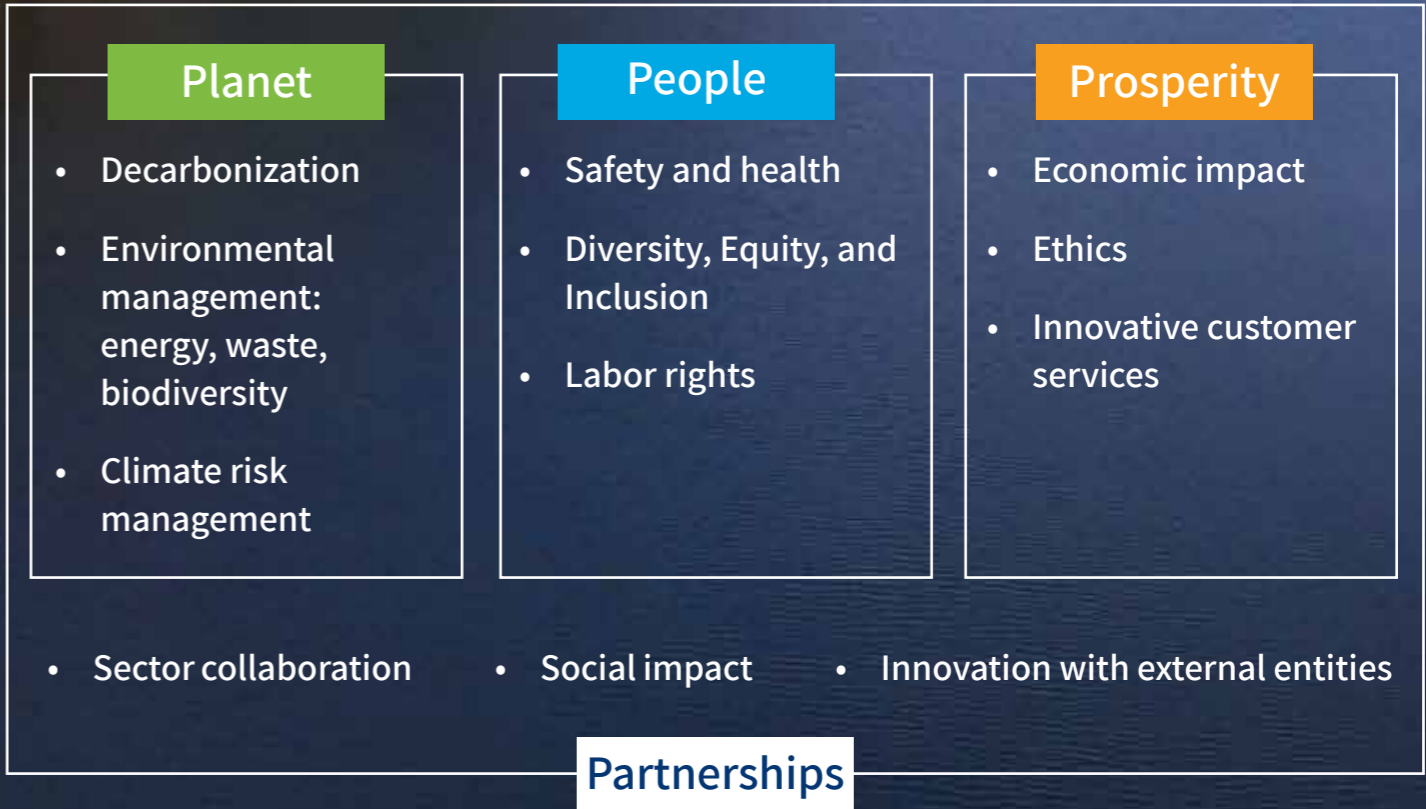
Planet

- Decarbonization
- Environmental management: energy, waste, biodiversity
- Climate risk management

People

- Safety and health
- Diversity, Equity, and Inclusion
- Labor rights

Prosperity

- Economic impact
- Ethics
- Innovative customer services

- Sector collaboration
- Social impact
- Innovation with external entities

Partnerships